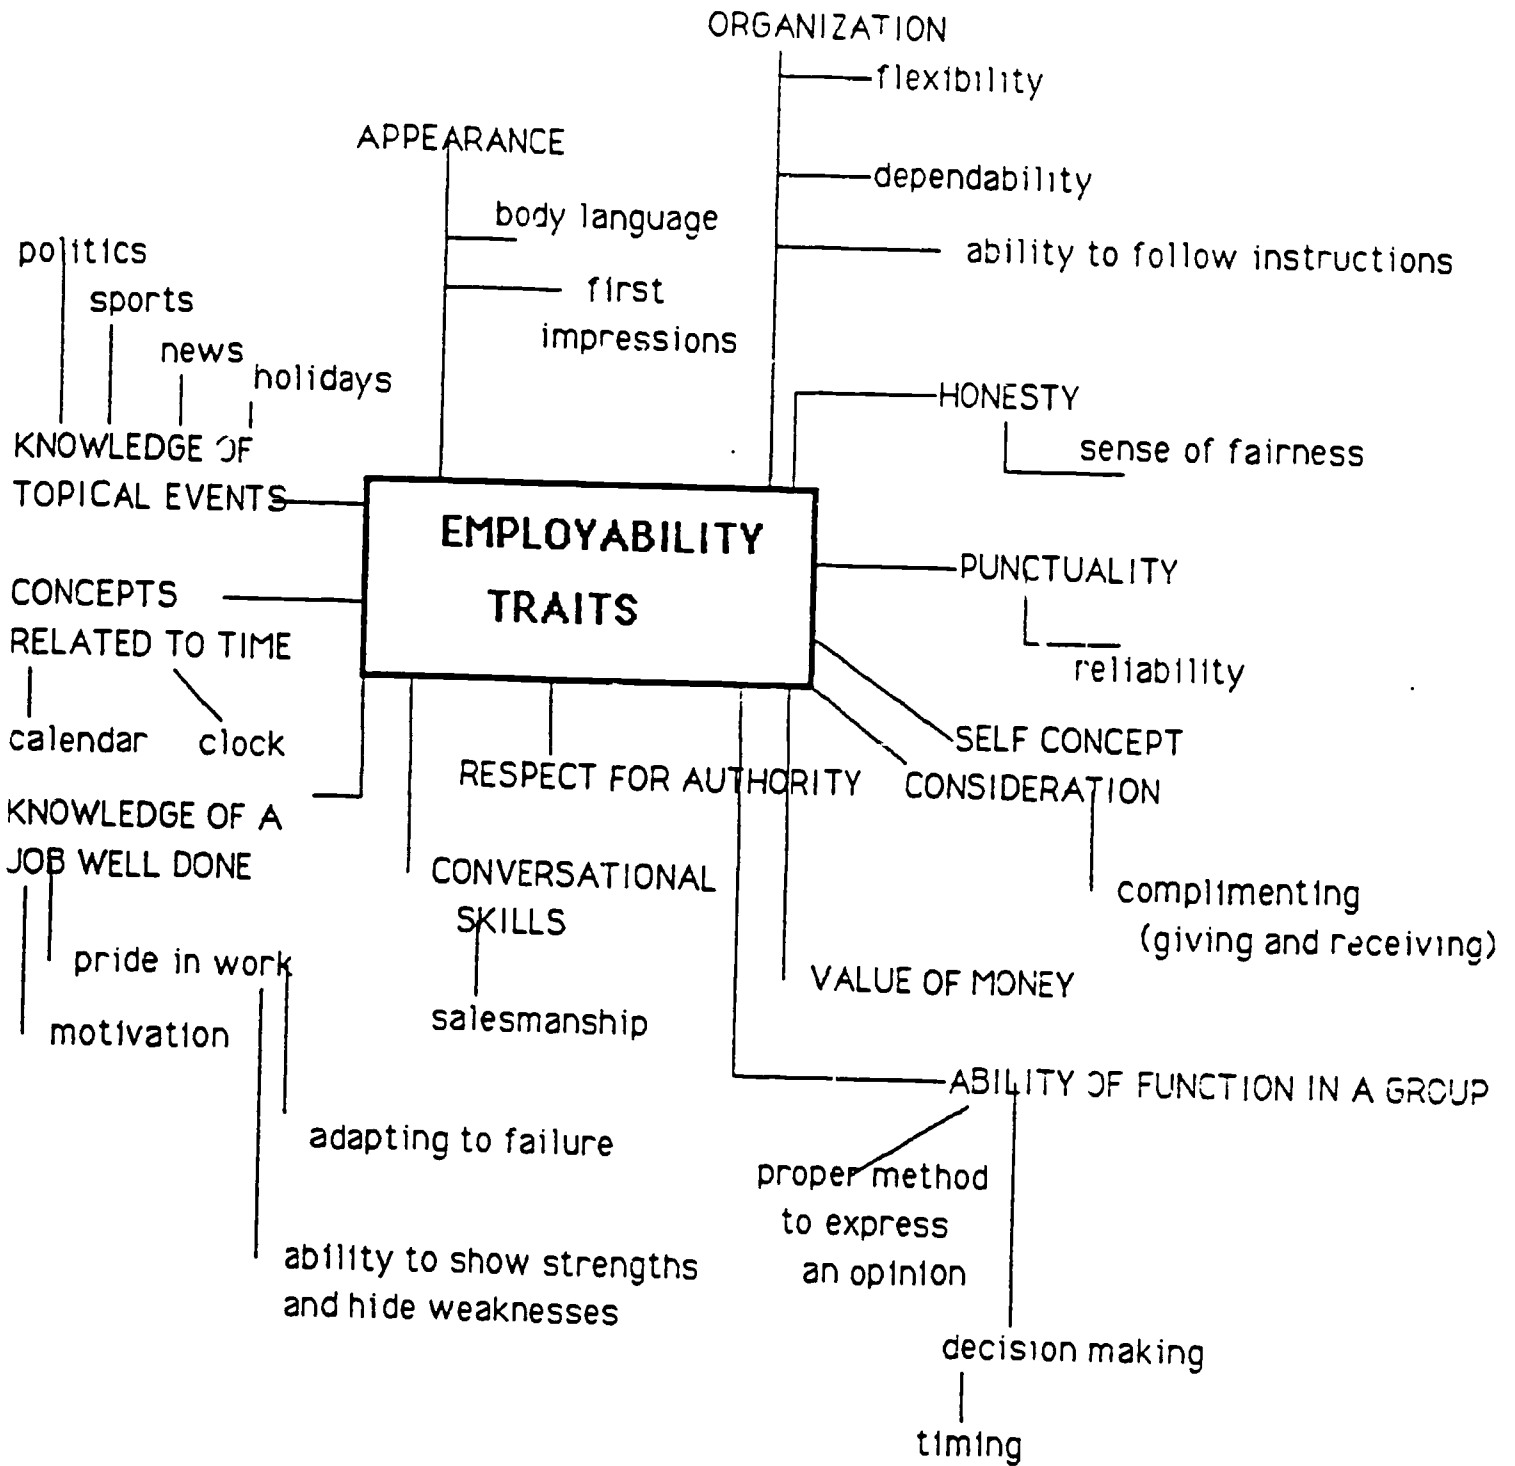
EMPLOYABILITY TRAITS

ORGANIZATION
flexibility
dependability
ability to follow instructions

APPEARANCE
body language
first impressions

politics
sports
news
holidays
KNOWLEDGE OF TOPICAL EVENTS

HONESTY
sense of fairness

PUNCTUALITY
reliability

CONCEPTS RELATED TO TIME
calendar
clock

SELF CONCEPT

CONSIDERATION
complimenting (giving and receiving)

RESPECT FOR AUTHORITY

KNOWLEDGE OF A JOB WELL DONE
pride in work
motivation
adapting to failure
ability to show strengths and hide weaknesses

CONVERSATIONAL SKILLS
salesmanship

VALUE OF MONEY

ABILITY OF FUNCTION IN A GROUP
proper method to express an opinion
decision making
timing